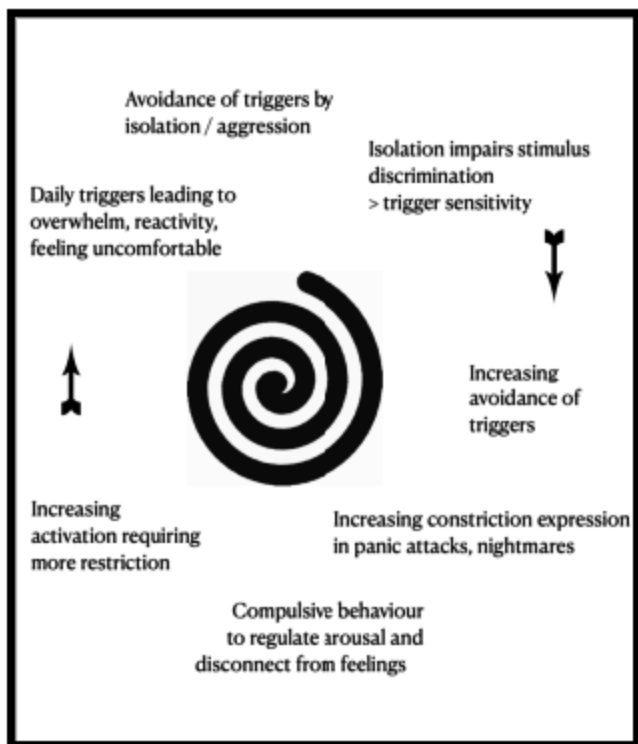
Avoidance of triggers by isolation / aggression

Isolation impairs stimulus discrimination
> trigger sensitivity

Daily triggers leading to overwhelm, reactivity, feeling uncomfortable

Increasing avoidance of triggers

Increasing activation requiring more restriction

Increasing constriction expression in panic attacks, nightmares

Compulsive behaviour to regulate arousal and disconnect from feelings